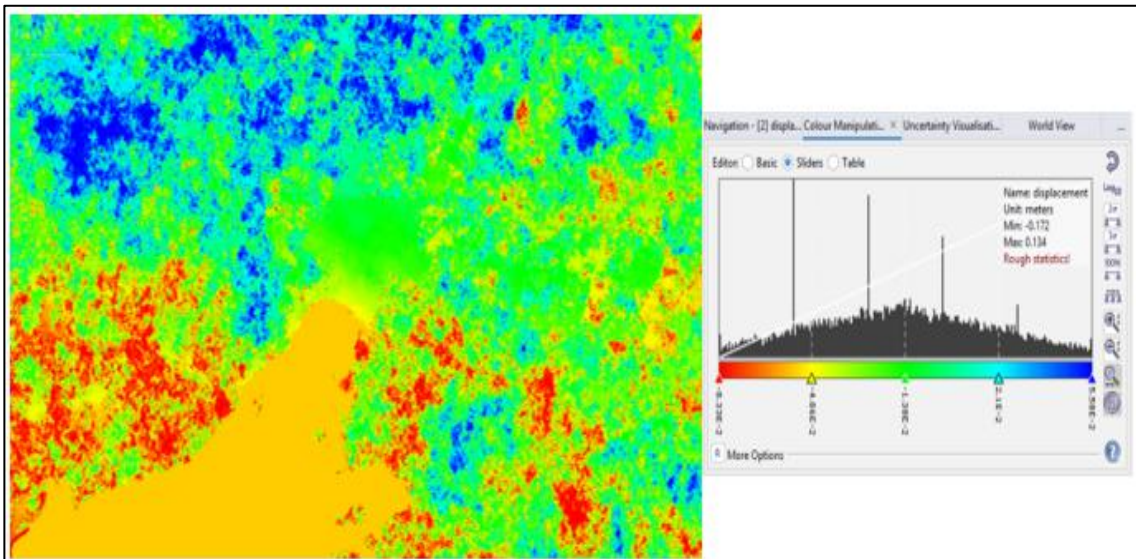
Navigation - [2] displa... Colour Manipulati... × Uncertainty Visualisati... World View

Editor Basic Sliders Table

Name: displacement
Unit: meters
Min: -0.172
Max: 0.134
Rough statistics!

-8.33E-2
-4.68E-2
-1.28E-2
2.1E-2
5.58E-2

More Options